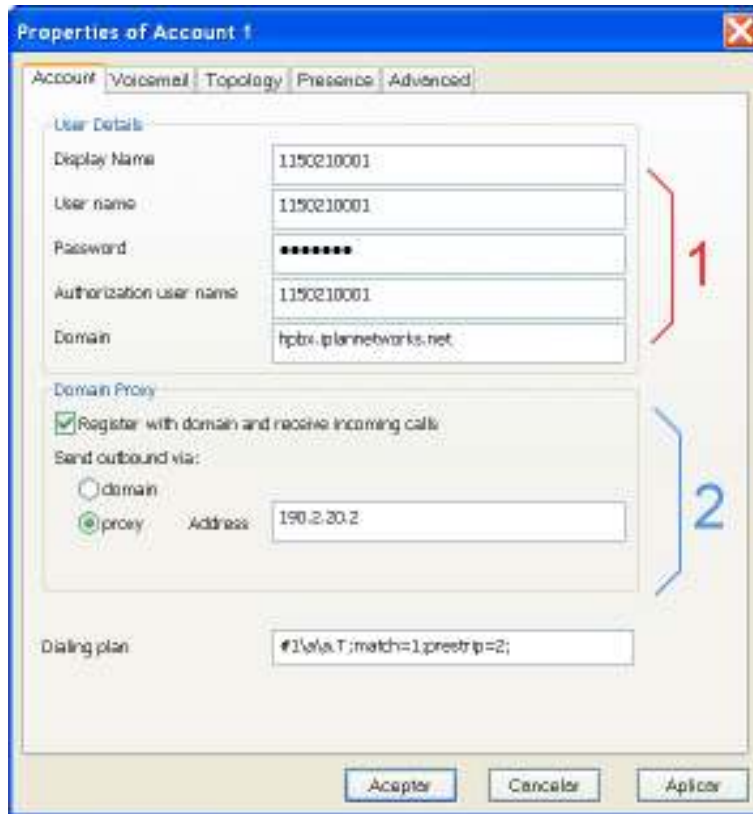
Properties of Account 1

Account | Voicemail | Topology | Presence | Advanced

User Details

Display Name 1150210001

User name 1150210001

Password ••••••••

Authorization user name 1150210001

Domain hpbx.iplannetworks.net

1

Domain Proxy

Register with domain and receive incoming calls

Send outbound via:

domain

proxy Address 190.2.20.2

2

Dialing plan #1\a\a.T;match=1;prestrip=2;

Aceptar Cancelar Aplicar